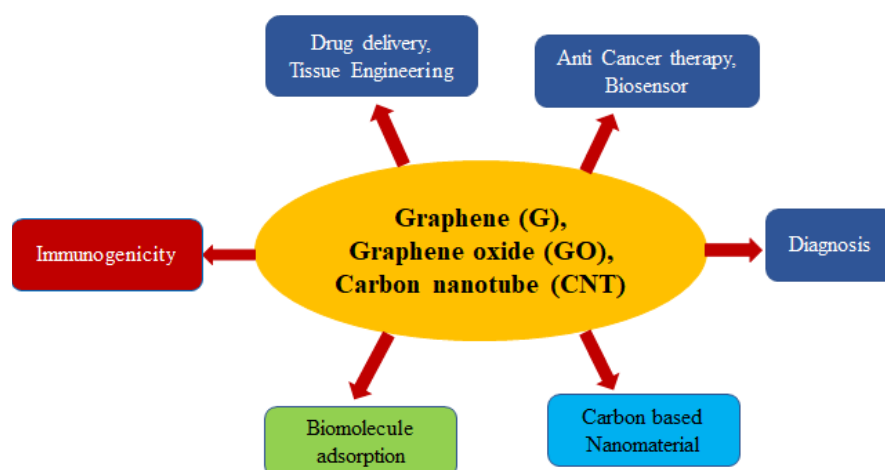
Drug delivery, Tissue Engineering

Anti Cancer therapy, Biosensor

Immunogenicity

Graphene (G), Graphene oxide (GO), Carbon nanotube (CNT)

Diagnosis

Biomolecule adsorption

Carbon based Nanomaterial